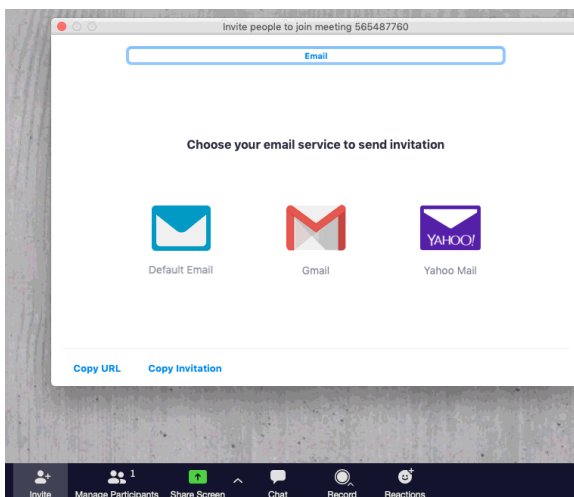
Invite people to join meeting 565487760

Email

Choose your email service to send invitation

Default Email

Gmail

YAHOO!

Yahoo Mail

Copy URL

Copy Invitation

Invite

1

Manage Participants

Share Screen

Chat

Record

Reactions